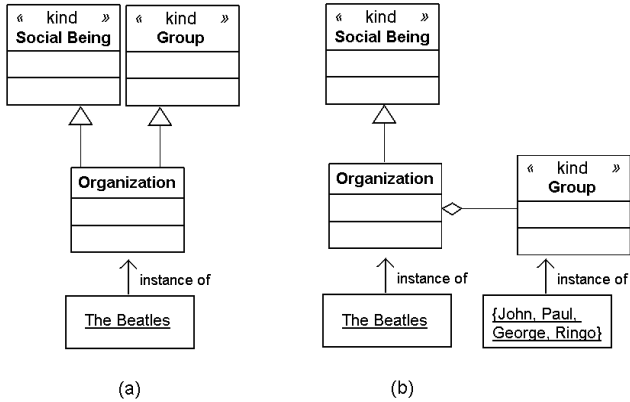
« kind »
Social Being

« kind »
Group

Organization

instance of

The Beatles

(a)

« kind »
Social Being

Organization

« kind »
Group

instance of

instance of

The Beatles

{John, Paul, George, Ringo}

(b)